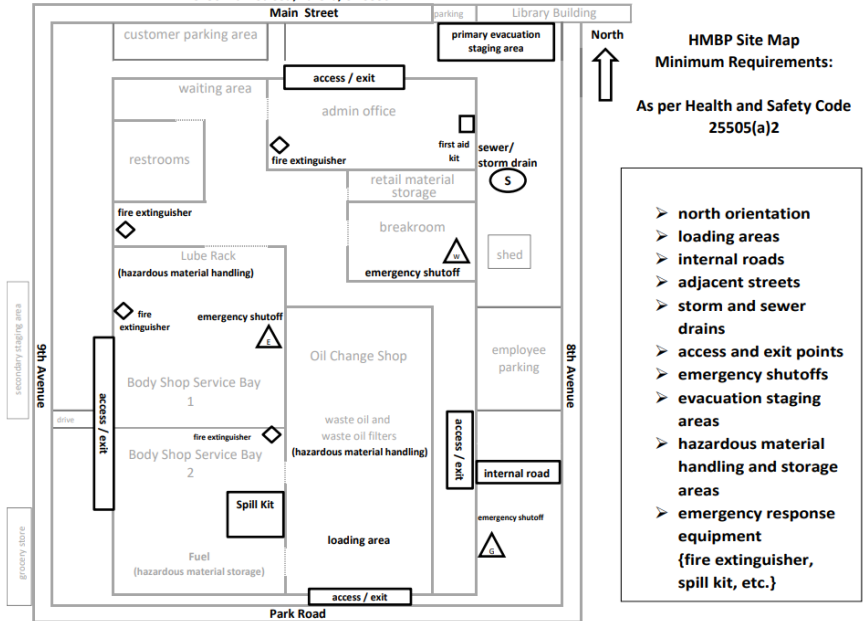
Main Street
parking
Library Building
customer parking area
primary evacuation staging area
North
HMBP Site Map
Minimum Requirements:

As per Health and Safety Code 25505(a)2

access / exit
waiting area
admin office
first aid kit
fire extinguisher
restrooms
sewer/ storm drain
S
retail material storage
fire extinguisher
breakroom
W
emergency shutoff
shed
Lube Rack
(hazardous material handling)
fire extinguisher
emergency shutoff
E
secondary staging area
9th Avenue
access / exit
Oil Change Shop
employee parking
8th Avenue
Body Shop Service Bay
1
drive
waste oil and waste oil filters
(hazardous material handling)
fire extinguisher
Body Shop Service Bay
2
access / exit
internal road
Spill Kit
emergency shutoff
G
grocery store
loading area
Fuel
(hazardous material storage)
access / exit
Park Road

➢ north orientation
➢ loading areas
➢ internal roads
➢ adjacent streets
➢ storm and sewer drains
➢ access and exit points
➢ emergency shutoffs
➢ evacuation staging areas
➢ hazardous material handling and storage areas
➢ emergency response equipment {fire extinguisher, spill kit, etc.}